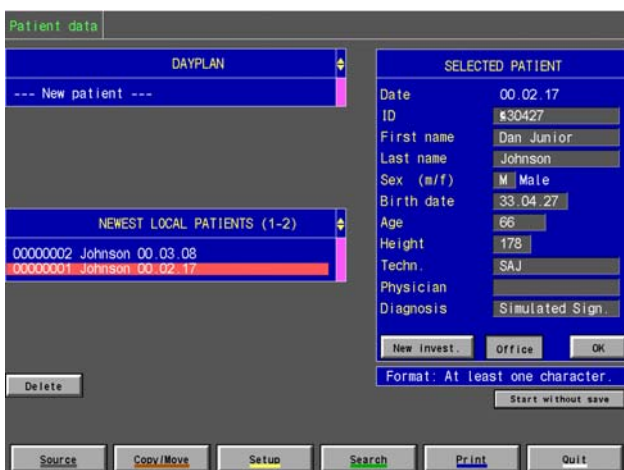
Patient data

DAYPLAN

--- New patient ---

NEWEST LOCAL PATIENTS (1-2)

00000002 Johnson 00.03.08
00000001 Johnson 00.02.17

SELECTED PATIENT

| | |
|---|---|
| Date | 00.02.17 |
| ID | s30427 |
| First name | Dan Junior |
| Last name | Johnson |
| Sex (m/f) | M Male |
| Birth date | 33.04.27 |
| Age | 66 |
| Height | 178 |
| Techn. | SAJ |
| Physician | |
| Diagnosis | Simulated Sign. |

New invest. Office OK

Format: At least one character.

Delete

Start without save

Source Copy/Move Setup Search Print Quit